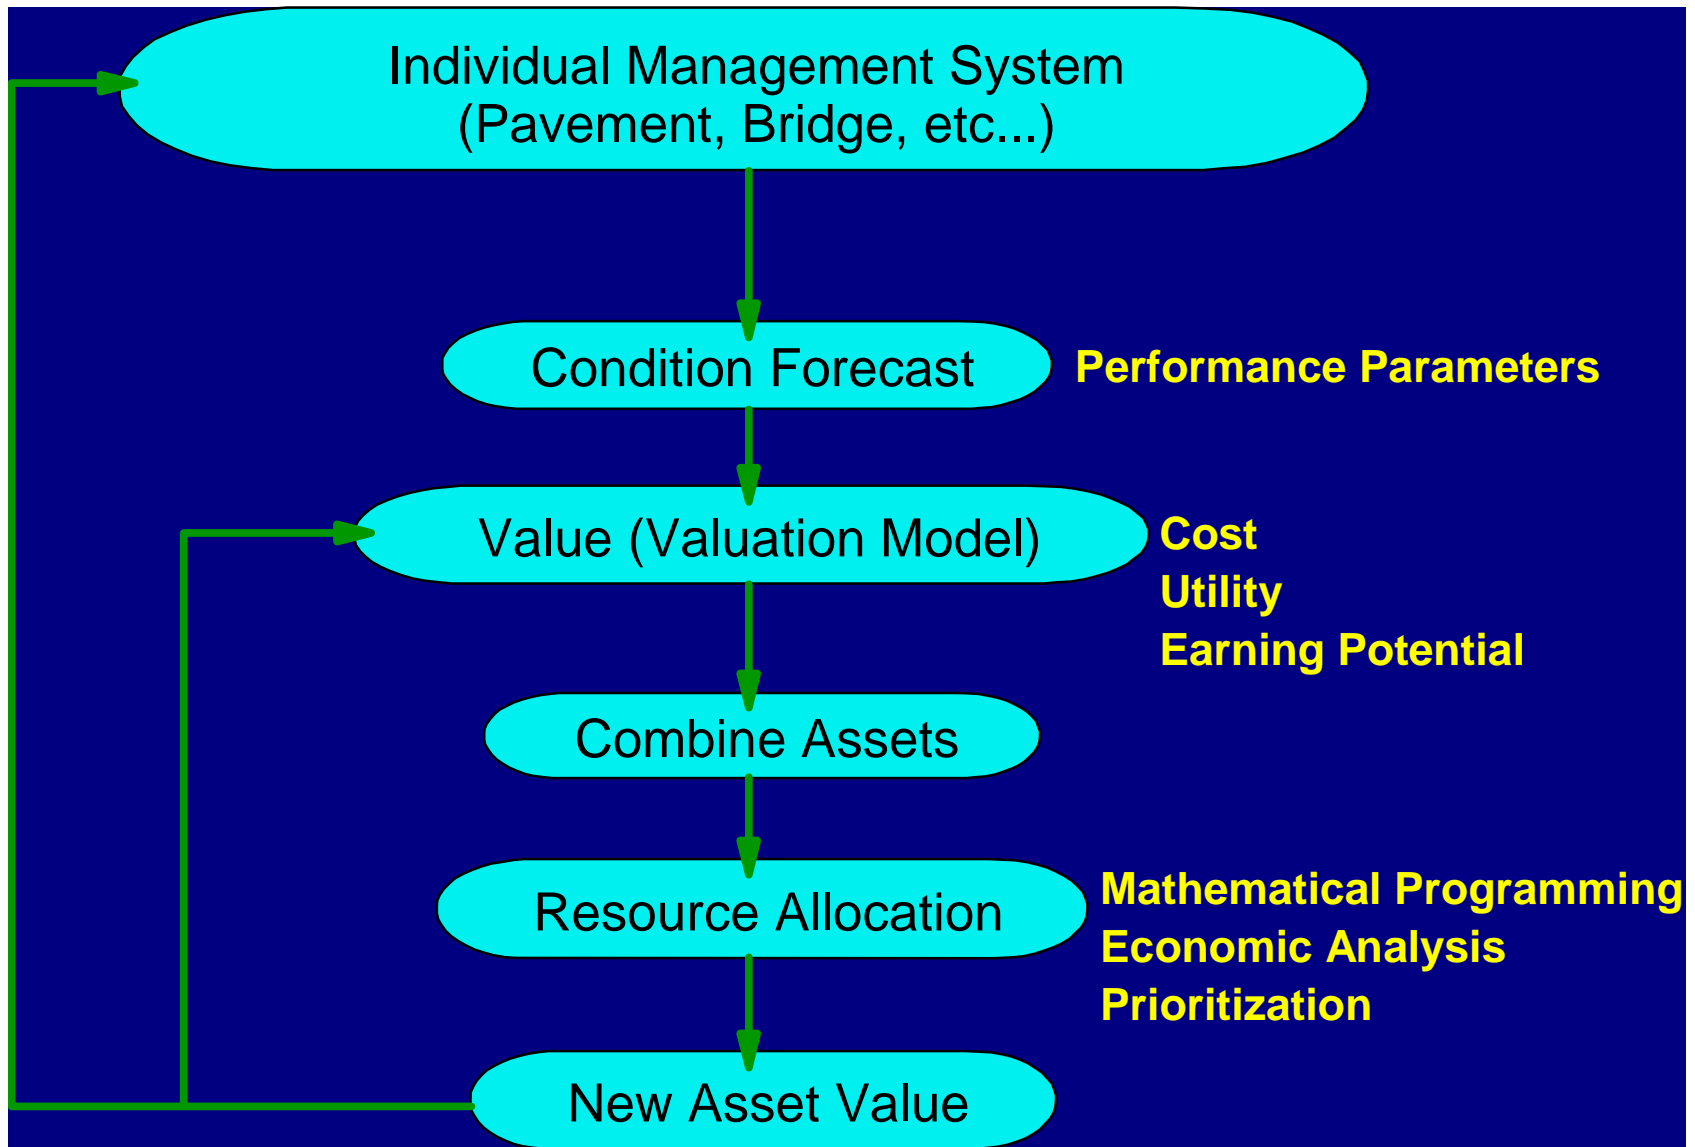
Individual Management System
(Pavement, Bridge, etc...)

Condition Forecast

Performance Parameters

Value (Valuation Model)

Cost
Utility
Earning Potential

Combine Assets

Resource Allocation

Mathematical Programming
Economic Analysis
Prioritization

New Asset Value